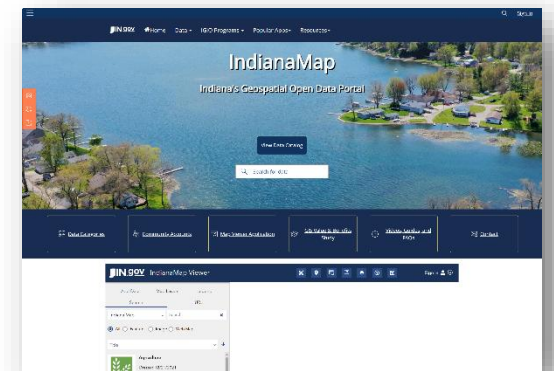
Sign In

IN.gov Home Data IGIO Programs Popular Apps Resources

IndianaMap

Indiana's Geospatial Open Data Portal

View Data Catalog

Search the data

Data Categories

Community Resources

IndianaMap Viewer Application

All Roads in the Map Story

Videos, Articles and FAQs

Contact

IN.gov IndianaMap Viewer

Agriculture

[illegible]